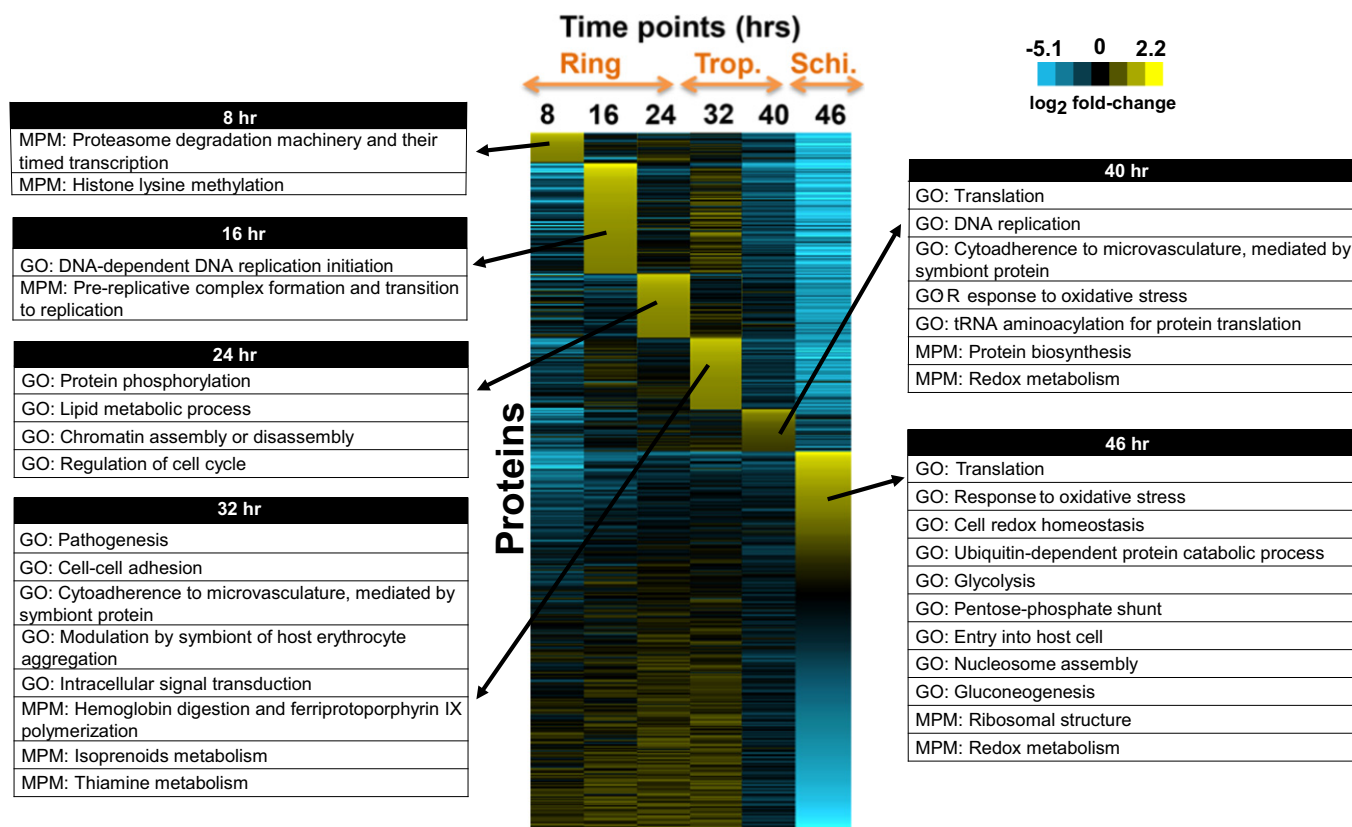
Time points (hrs)

Ring Trop. Schi.

8 16 24 32 40 46

-5.1 0 2.2

$\log_2$ fold-change

| 8 hr |
|---|
| MPM: Proteasome degradation machinery and their timed transcription |
| MPM: Histone lysine methylation |

| 16 hr |
|---|
| GO: DNA-dependent DNA replication initiation |
| MPM: Pre-replicative complex formation and transition to replication |

| 24 hr |
|---|
| GO: Protein phosphorylation |
| GO: Lipid metabolic process |
| GO: Chromatin assembly or disassembly |
| GO: Regulation of cell cycle |

| 32 hr |
|---|
| GO: Pathogenesis |
| GO: Cell-cell adhesion |
| GO: Cytoadherence to microvasculature, mediated by symbiont protein |
| GO: Modulation by symbiont of host erythrocyte aggregation |
| GO: Intracellular signal transduction |
| MPM: Hemoglobin digestion and ferriprotoporphyrin IX polymerization |
| MPM: Isoprenoids metabolism |
| MPM: Thiamine metabolism |

Proteins

| 40 hr |
|---|
| GO: Translation |
| GO: DNA replication |
| GO: Cytoadherence to microvasculature, mediated by symbiont protein |
| GO R esponse to oxidative stress |
| GO: tRNA aminoacylation for protein translation |
| MPM: Protein biosynthesis |
| MPM: Redox metabolism |

| 46 hr |
|---|
| GO: Translation |
| GO: Response to oxidative stress |
| GO: Cell redox homeostasis |
| GO: Ubiquitin-dependent protein catabolic process |
| GO: Glycolysis |
| GO: Pentose-phosphate shunt |
| GO: Entry into host cell |
| GO: Nucleosome assembly |
| GO: Gluconeogenesis |
| MPM: Ribosomal structure |
| MPM: Redox metabolism |